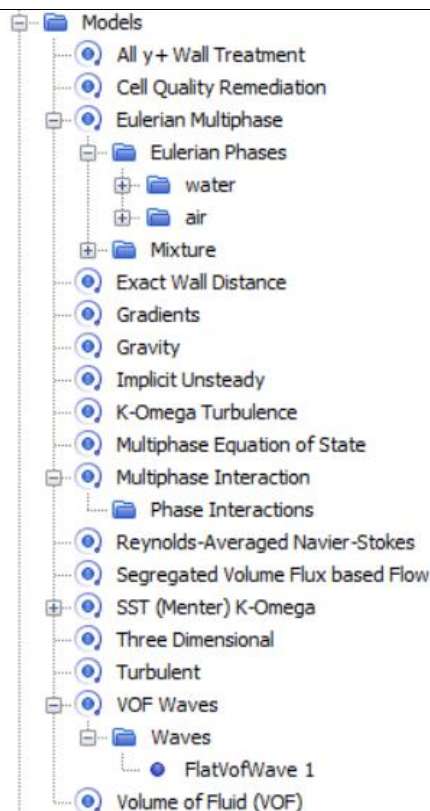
Models
All y+ Wall Treatment
Cell Quality Remediation
Eulerian Multiphase
Eulerian Phases
water
air
Mixture
Exact Wall Distance
Gradients
Gravity
Implicit Unsteady
K-Omega Turbulence
Multiphase Equation of State
Multiphase Interaction
Phase Interactions
Reynolds-Averaged Navier-Stokes
Segregated Volume Flux based Flow
SST (Menter) K-Omega
Three Dimensional
Turbulent
VOF Waves
Waves
FlatVofWave 1
Volume of Fluid (VOF)